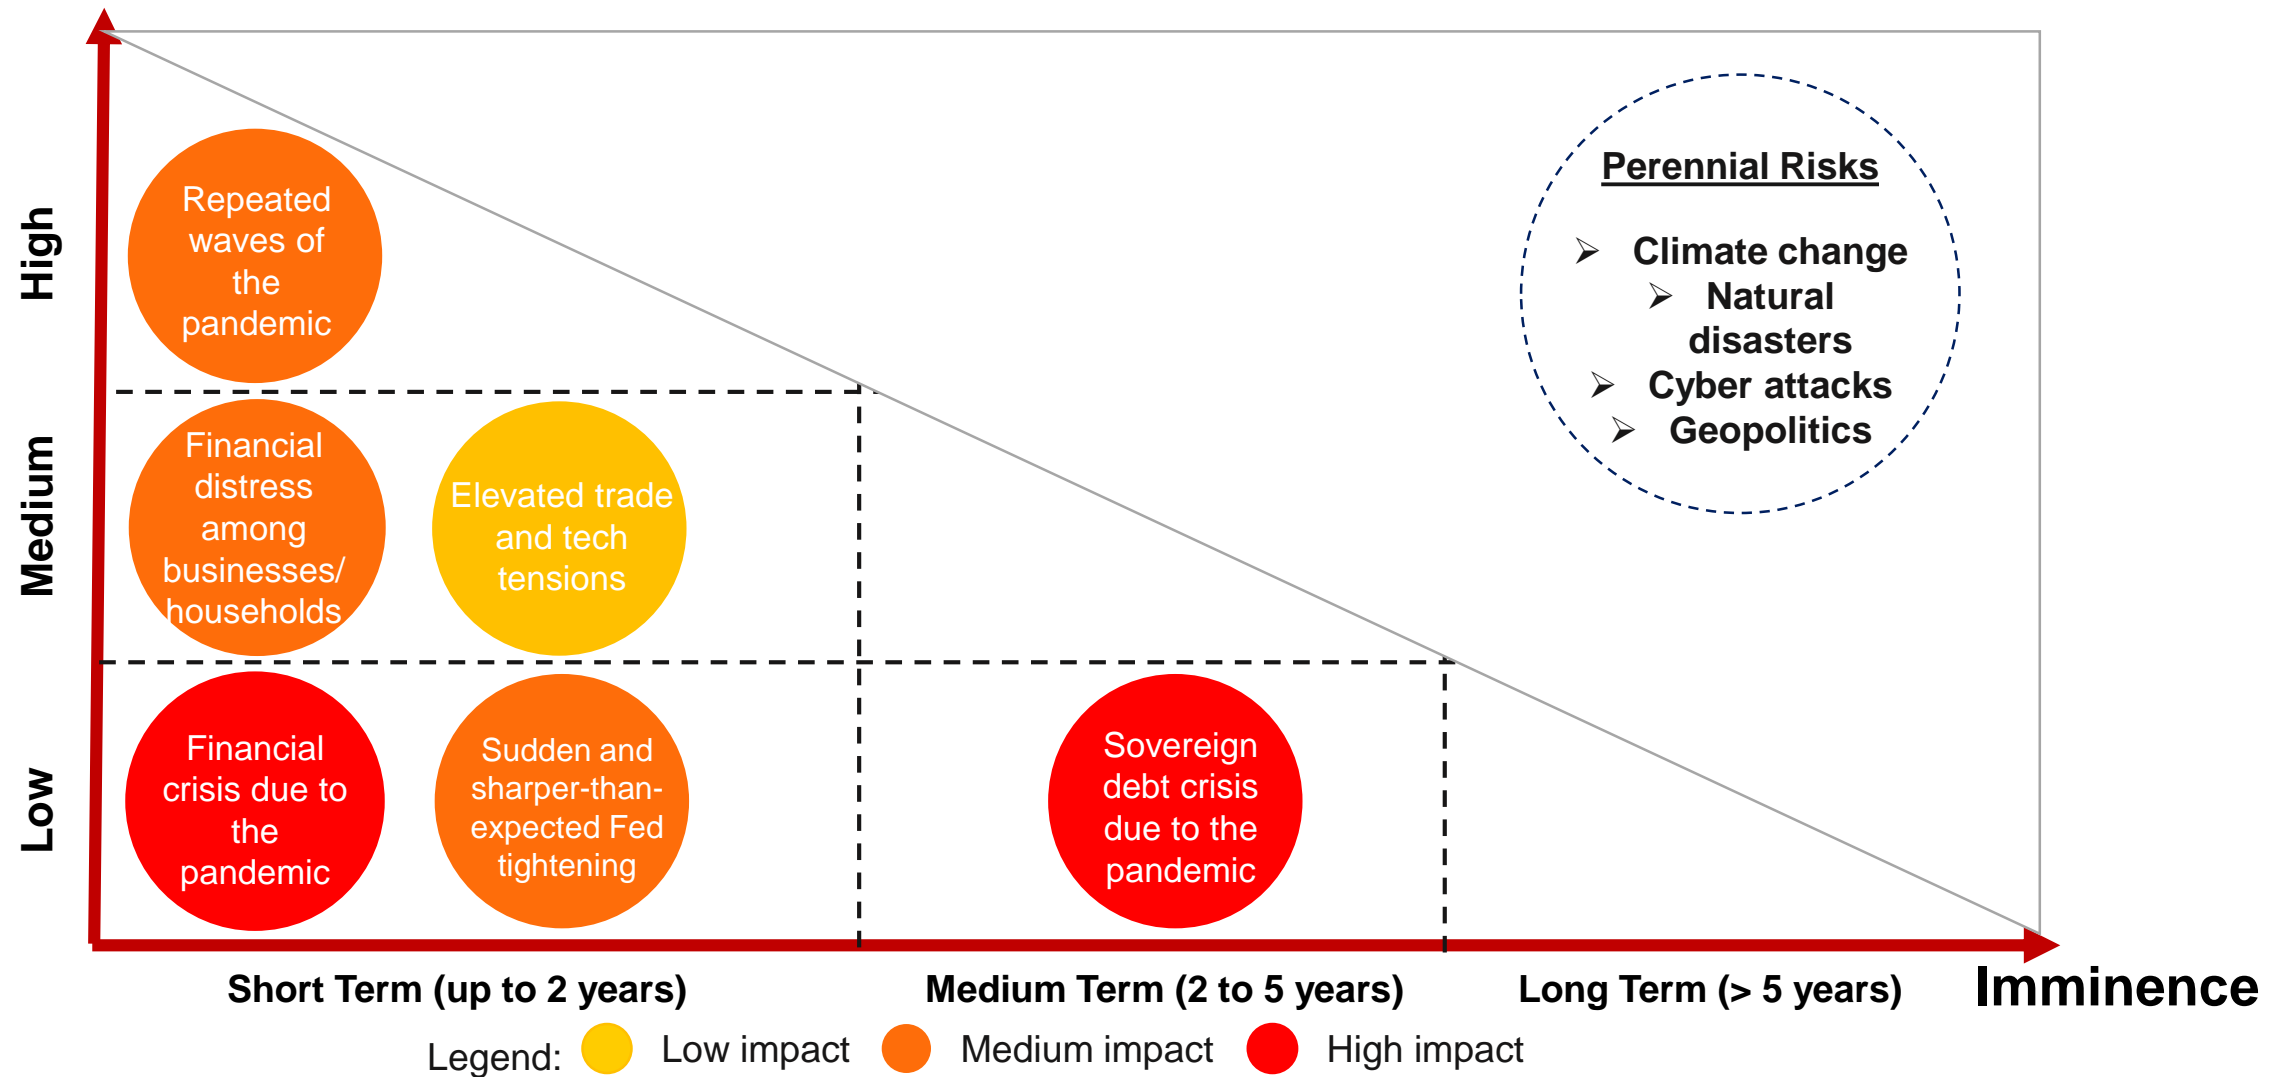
High

Medium

Low

Repeated waves of the pandemic

Financial distress among businesses/ households

Elevated trade and tech tensions

Financial crisis due to the pandemic

Sudden and sharper-than-expected Fed tightening

Sovereign debt crisis due to the pandemic

Perennial Risks

➢ Climate change
➢ Natural disasters
➢ Cyber attacks
➢ Geopolitics

Short Term (up to 2 years)

Medium Term (2 to 5 years)

Long Term (> 5 years)

Imminence

Legend: Low impact Medium impact High impact